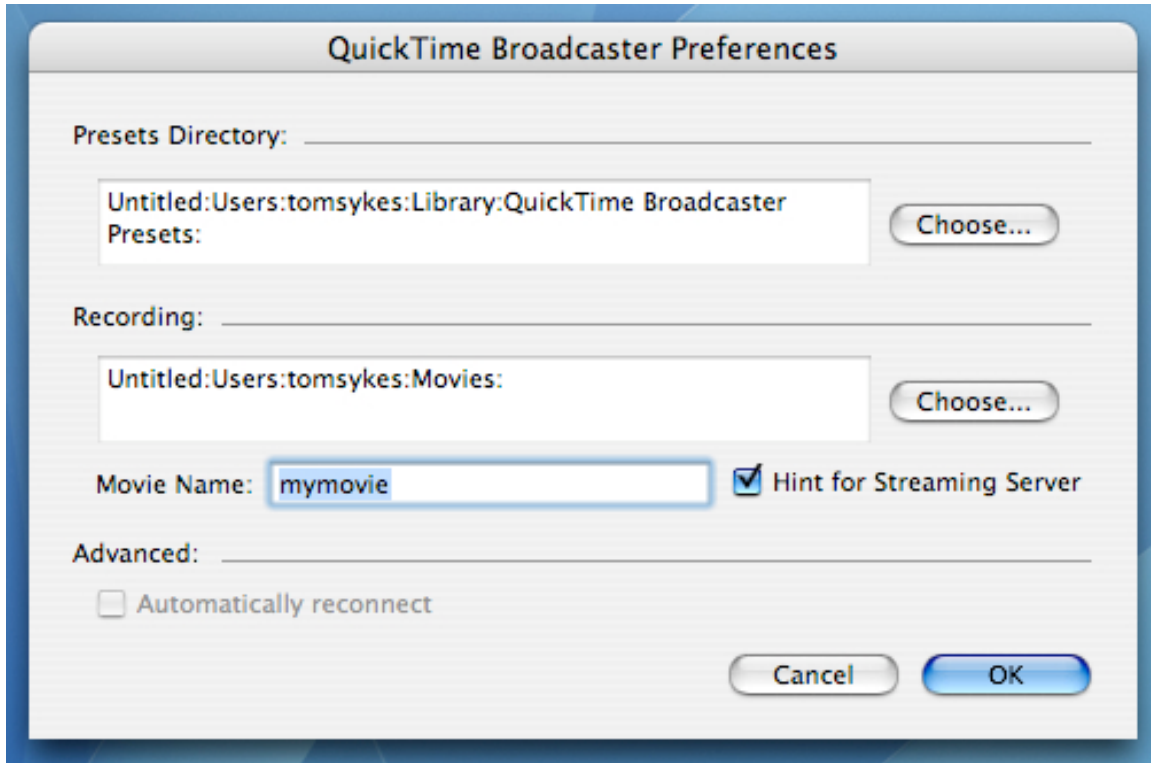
QuickTime Broadcaster Preferences

Presets Directory:

Untitled:Users:tomsykes:Library:QuickTime Broadcaster Presets:

Choose...

Recording:

Untitled:Users:tomsykes:Movies:

Choose...

Movie Name: mymovie

Hint for Streaming Server

Advanced:

Automatically reconnect

Cancel

OK